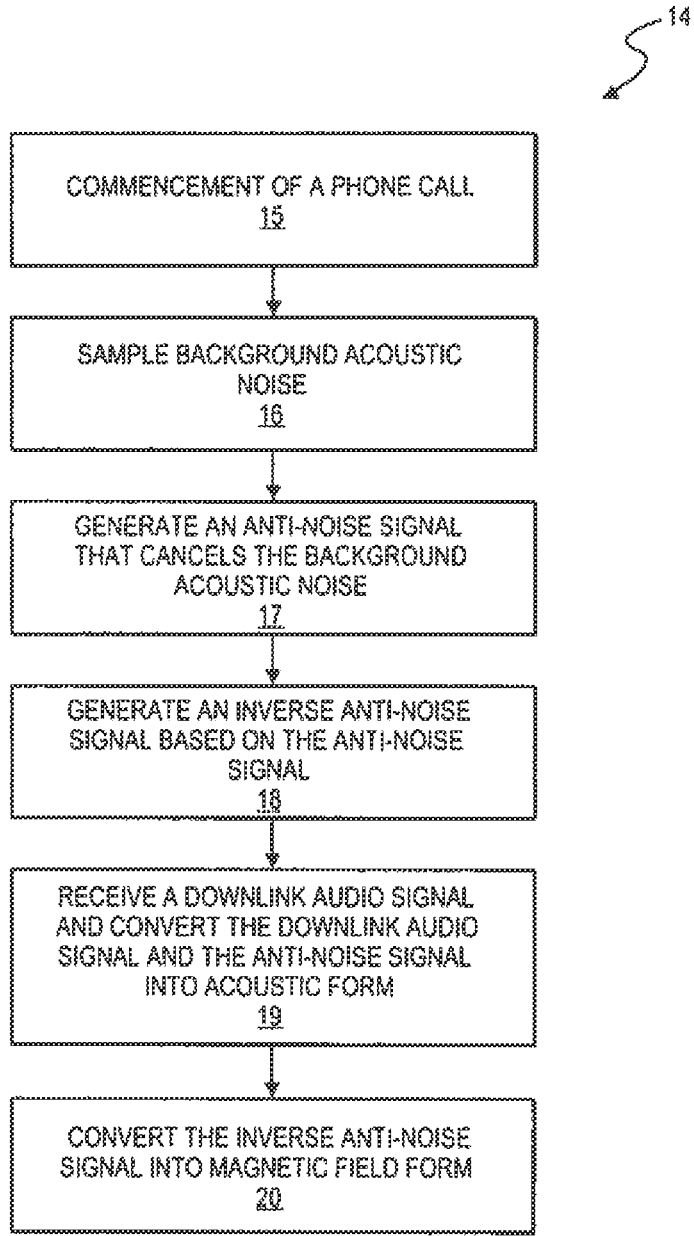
14

COMMENCEMENT OF A PHONE CALL
15

SAMPLE BACKGROUND ACOUSTIC NOISE
16

GENERATE AN ANTI-NOISE SIGNAL THAT CANCELS THE BACKGROUND ACOUSTIC NOISE
17

GENERATE AN INVERSE ANTI-NOISE SIGNAL BASED ON THE ANTI-NOISE SIGNAL
18

RECEIVE A DOWNLINK AUDIO SIGNAL AND CONVERT THE DOWNLINK AUDIO SIGNAL AND THE ANTI-NOISE SIGNAL INTO ACOUSTIC FORM
19

CONVERT THE INVERSE ANTI-NOISE SIGNAL INTO MAGNETIC FIELD FORM
20